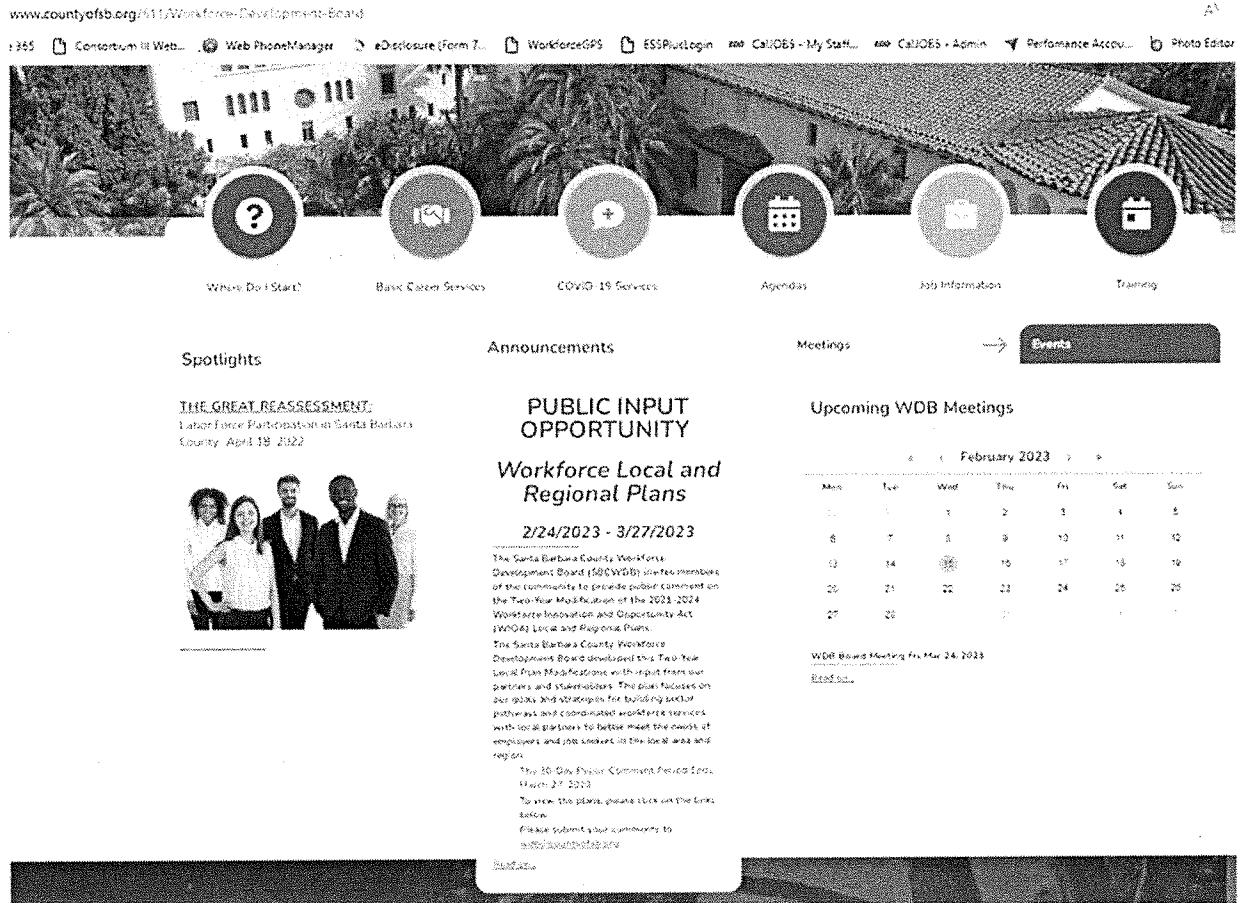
www.countyofsb.org/611/Workforce-Development-Board

365 Consortium III Web... Web PhoneManager eDisclosure (Form 7... WorkforceGPS ESSPlusLogin CalJOBS - My Staff... CalJOBS - Admin Perfomance Accou... Photo Editor

Where Do I Start? Basic Career Services COVID-19 Services Agendas Job Information Training

Spotlights

THE GREAT REASSESSMENT: Labor Force Participation in Santa Barbara County April 18, 2022

Announcements

PUBLIC INPUT OPPORTUNITY

Workforce Local and Regional Plans

2/24/2023 - 3/27/2023

The Santa Barbara County Workforce Development Board (SBCWDB) invites members of the community to provide public comment on the Two-Year Modification of the 2021-2024 Workforce Innovation and Opportunity Act (WIOA) Local and Regional Plans.

The Santa Barbara County Workforce Development Board developed this Two-Year Local Plan Modifications with input from our partners and stakeholders. The plan focuses on our goals and strategies for building sector pathways and coordinated workforce services with local partners to better meet the needs of employers and job seekers in the local area and region.

The 30-Day Public Comment Period Ends March 27, 2023

To view the plans, please click on the links below.

Please submit your comments to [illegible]

Read on...

Meetings Events

Upcoming WDB Meetings

« ‹ February 2023 › »

| Mon | Tue | Wed | Thu | Fri | Sat | Sun |
|---|---|---|---|---|---|---|
| 30 | 31 | 1 | 2 | 3 | 4 | 5 |
| 6 | 7 | 8 | 9 | 10 | 11 | 12 |
| 13 | 14 | 15 | 16 | 17 | 18 | 19 |
| 20 | 21 | 22 | 23 | 24 | 25 | 26 |
| 27 | 28 | 1 | 2 | 3 | 4 | 5 |

WDB Board Meeting Fri Mar 24, 2023

Read on...